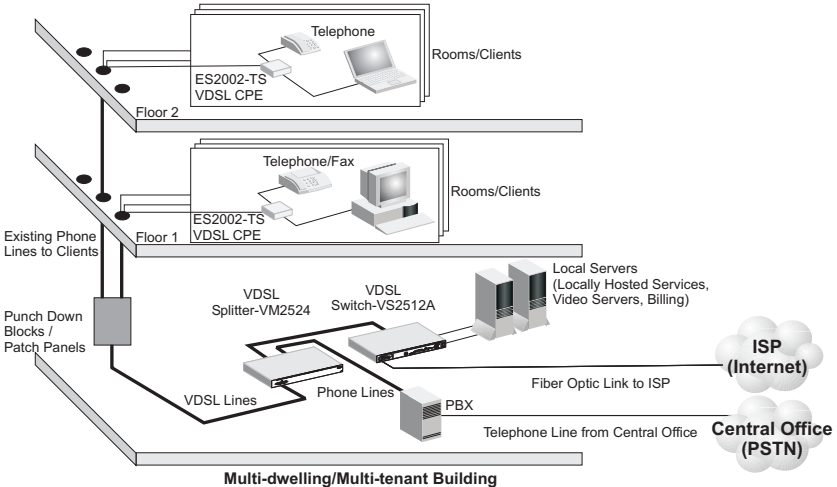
Telephone

Rooms/Clients

ES2002-TS
VDSL CPE

Floor 2

Telephone/Fax

Rooms/Clients

ES2002-TS
VDSL CPE

Existing Phone Lines to Clients

Floor 1

Local Servers
(Locally Hosted Services, Video Servers, Billing)

VDSL
Splitter-VM2524

VDSL
Switch-VS2512A

Punch Down Blocks / Patch Panels

ISP
(Internet)

Fiber Optic Link to ISP

Phone Lines

VDSL Lines

PBX

Central Office
(PSTN)

Telephone Line from Central Office

Multi-dwelling/Multi-tenant Building